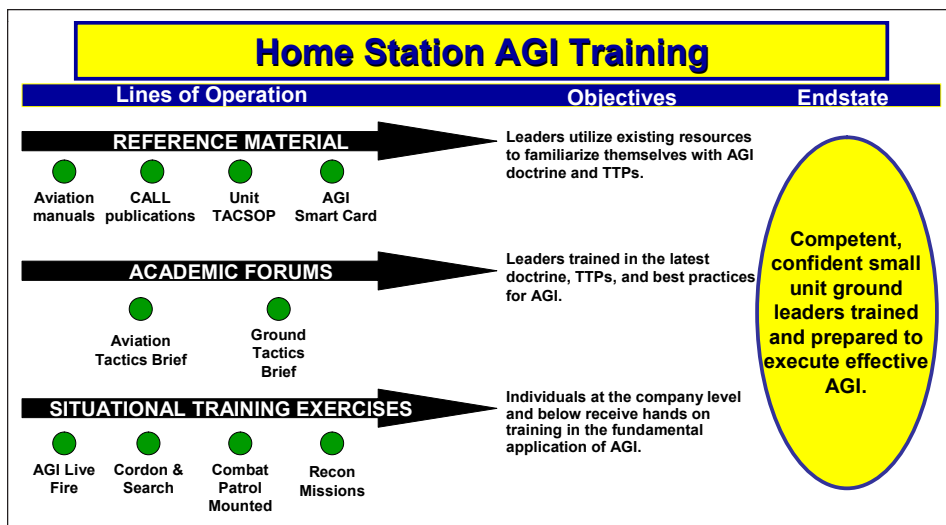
Home Station AGI Training

Lines of Operation

Objectives

Endstate

REFERENCE MATERIAL

Aviation manuals

CALL publications

Unit TACSOP

AGI Smart Card

Leaders utilize existing resources to familiarize themselves with AGI doctrine and TTPs.

ACADEMIC FORUMS

Aviation Tactics Brief

Ground Tactics Brief

Leaders trained in the latest doctrine, TTPs, and best practices for AGI.

SITUATIONAL TRAINING EXERCISES

AGI Live Fire

Cordon & Search

Combat Patrol Mounted

Recon Missions

Individuals at the company level and below receive hands on training in the fundamental application of AGI.

Competent, confident small unit ground leaders trained and prepared to execute effective AGI.